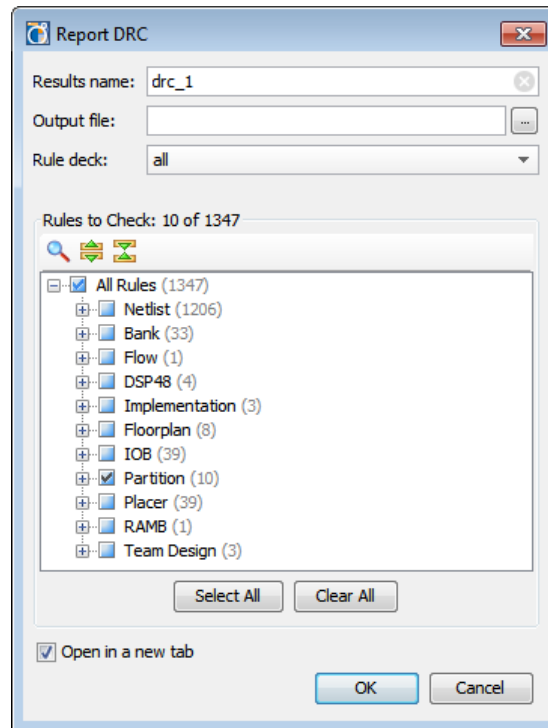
Report DRC

Results name: drc_1

Output file:

Rule deck: all

Rules to Check: 10 of 1347

All Rules (1347)
Netlist (1206)
Bank (33)
Flow (1)
DSP48 (4)
Implementation (3)
Floorplan (8)
IOB (39)
Partition (10)
Placer (39)
RAMB (1)
Team Design (3)

Select All
Clear All

Open in a new tab

OK
Cancel